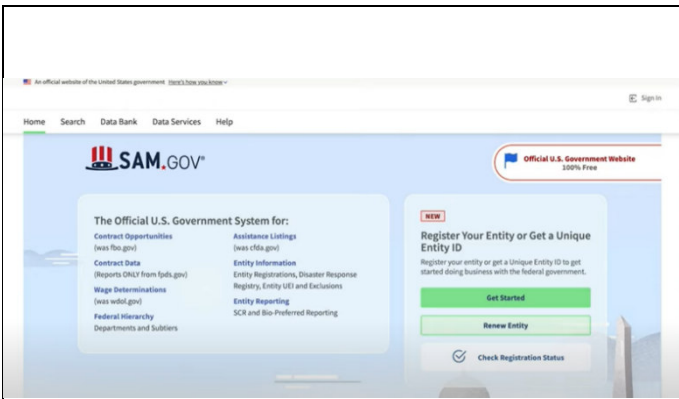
An official website of the United States government Here's how you know

Sign In

Home Search Data Bank Data Services Help

SAM.GOV

Official U.S. Government Website
100% Free

The Official U.S. Government System for:

Contract Opportunities
(was fbo.gov)

Contract Data
(Reports ONLY from fpds.gov)

Wage Determinations
(was wdol.gov)

Federal Hierarchy
Departments and Subtiers

Assistance Listings
(was cfda.gov)

Entity Information
Entity Registrations, Disaster Response Registry, Entity UEI and Exclusions

Entity Reporting
SCR and Bio-Preferred Reporting

NEW

Register Your Entity or Get a Unique Entity ID

Register your entity or get a Unique Entity ID to get started doing business with the federal government.

Get Started

Renew Entity

Check Registration Status